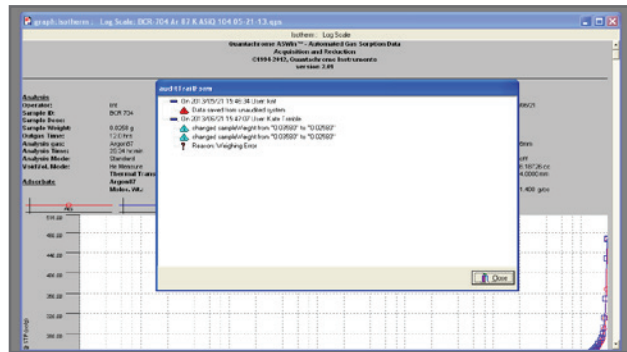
graph: Isotherm : Log Scale: BCR-704 Ar 87 K ASiQ 104 05-21-13.qps

Isotherm : Log Scale
Quantachrome ASWin™ - Automated Gas Sorption Data
Acquisition and Reduction
©1994-2012, Quantachrome Instruments
version 2.01

Analysis
Operator: bt
Sample ID: BCR 704
Sample Desc:
Sample Weight: 0.0260 g
Outgas Time: 12.0 hrs
Analysis gas: Argon87
Analysis Time: 25:34 hr:min
Analysis Mode: Standard
VoidVol. Mode: He Measure
Thermal Trans
Argon87
Molec. Wt.:

Adsorbate

audit trail.aem
On 2013/05/21 15:46:34 User: bt
Data saved from unaudited system
On 2013/05/21 15:47:07 User: Kate Trimble
changed sampleWeight from "0.03500" to "0.02600"
changed sampleWeight from "0.03500" to "0.02600"
Reason: Weighing Error

Close

09/21
0mm
off
6.18726 cc
4.0000 mm
1.400 g/cc

500.00
450.00
400.00
350.00
300.00
250.00
200.00
STP (cc/g)